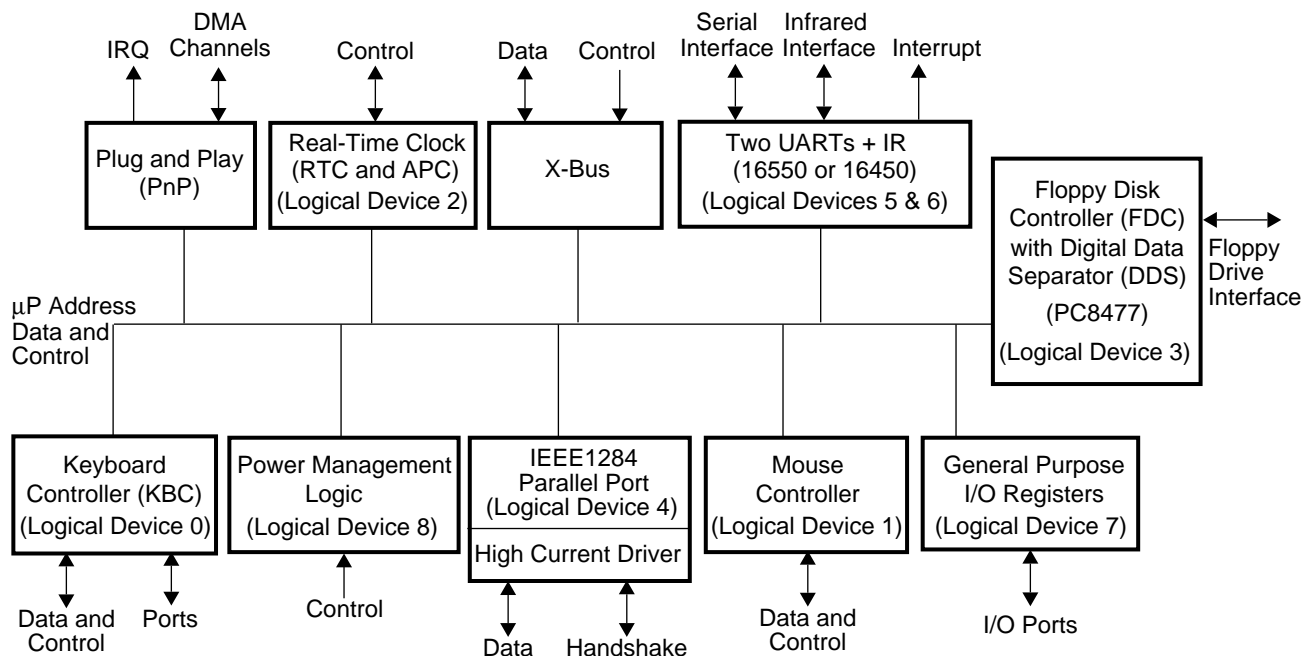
IRQ
DMA Channels
Control
Data
Control
Serial Interface
Infrared Interface
Interrupt

Plug and Play (PnP)

Real-Time Clock (RTC and APC) (Logical Device 2)

X-Bus

Two UARTs + IR (16550 or 16450) (Logical Devices 5 & 6)

Floppy Disk Controller (FDC) with Digital Data Separator (DDS) (PC8477) (Logical Device 3)

Floppy Drive Interface

$\mu$P Address Data and Control

Keyboard Controller (KBC) (Logical Device 0)

Power Management Logic (Logical Device 8)

IEEE1284 Parallel Port (Logical Device 4)
High Current Driver

Mouse Controller (Logical Device 1)

General Purpose I/O Registers (Logical Device 7)

Data and Control
Ports
Control
Data
Handshake
Data and Control
I/O Ports